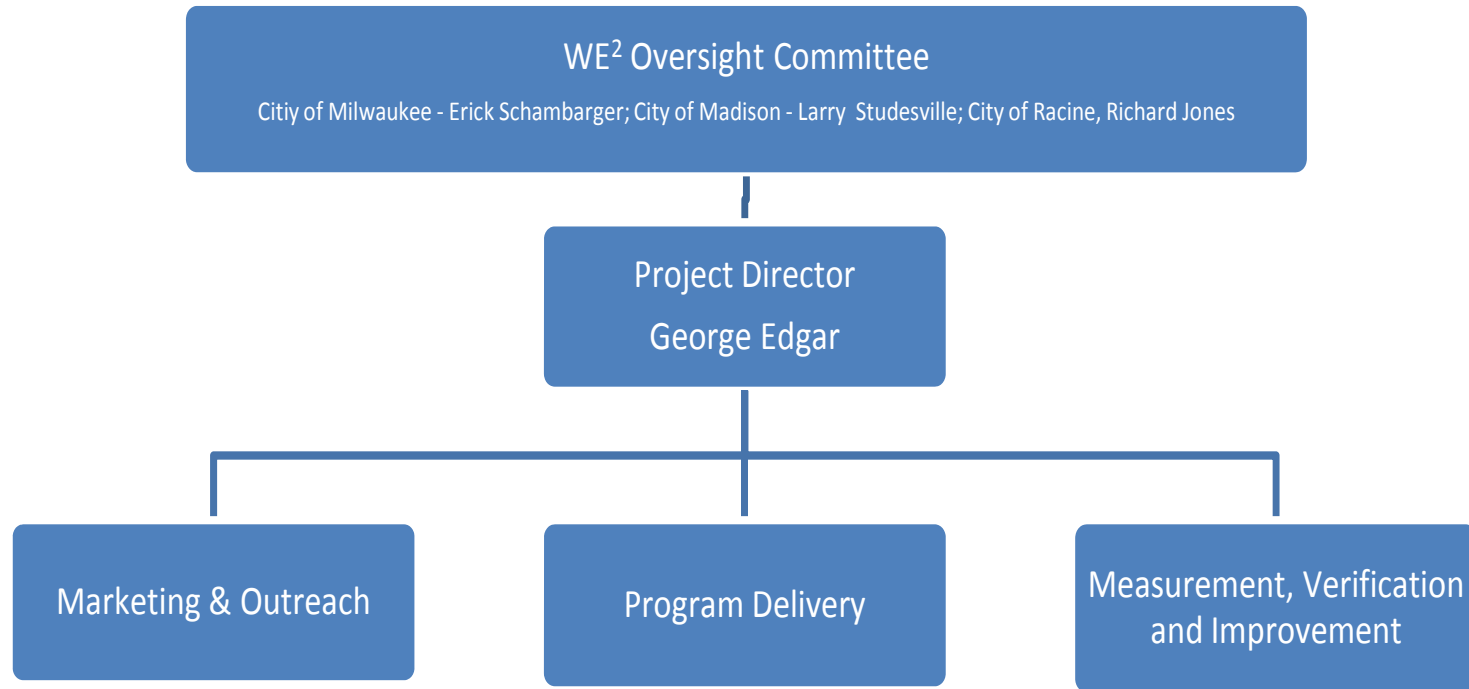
WE$^2$ Oversight Committee

Citiy of Milwaukee - Erick Schambarger; City of Madison - Larry Studesville; City of Racine, Richard Jones

Project Director
George Edgar

Marketing & Outreach

Program Delivery

Measurement, Verification and Improvement